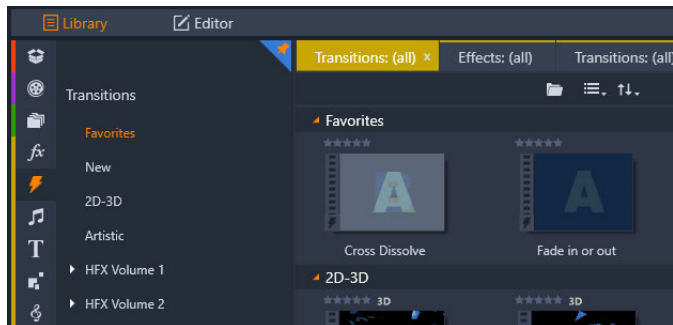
Library Editor

Transitions

Favorites

New

2D-3D

Artistic

HFX Volume 1

HFX Volume 2

Transitions: (all) ×

Effects: (all)

Transitions: (all)

Favorites

A

Cross Dissolve

A

Fade in or out

2D-3D

3D

3D